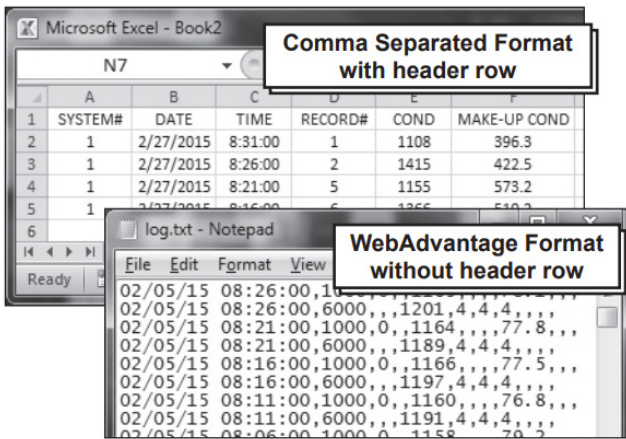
Microsoft Excel - Book2

N7

Comma Separated Format with header row

|   | A | B | C | D | E | F |
|---|---|---|---|---|---|---|
| 1 | SYSTEM# | DATE | TIME | RECORD# | COND | MAKE-UP COND |
| 2 | 1 | 2/27/2015 | 8:31:00 | 1 | 1108 | 396.3 |
| 3 | 1 | 2/27/2015 | 8:26:00 | 2 | 1415 | 422.5 |
| 4 | 1 | 2/27/2015 | 8:21:00 | 5 | 1155 | 573.2 |
| 5 | 1 | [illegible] | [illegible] | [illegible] | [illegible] | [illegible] |
| 6 | | | | | | |

Ready

log.txt - Notepad

WebAdvantage Format without header row

File Edit Format View

02/05/15 08:26:00,1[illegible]
02/05/15 08:26:00,6000,,,1201,4,4,4,,,,
02/05/15 08:21:00,1000,0,,1164,,,,77.8,,,
02/05/15 08:21:00,6000,,,1189,4,4,4,,,,
02/05/15 08:16:00,1000,0,,1166,,,,77.5,,,
02/05/15 08:16:00,6000,,,1197,4,4,4,,,,
02/05/15 08:11:00,1000,0,,1160,,,,76.8,,,
02/05/15 08:11:00,6000,,,1191,4,4,4,,,,
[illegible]